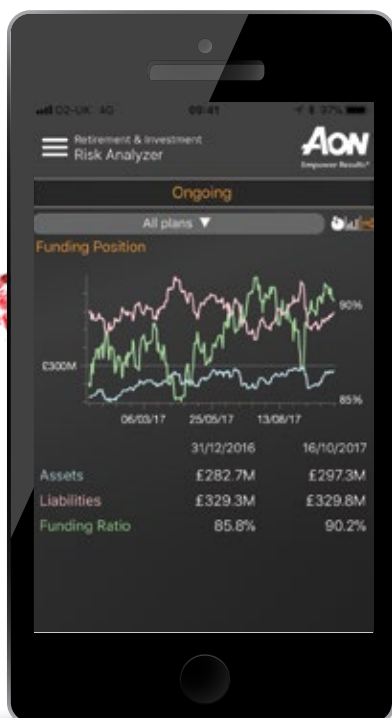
O2-UK 4G 09:41 97%

Retirement & Investment
Risk Analyzer

AON
Empower Results®

Ongoing

All plans ▼

Funding Position

90%

£300M

85%

06/03/17 25/05/17 13/08/17

| | 31/12/2016 | 16/10/2017 |
|---|---|---|
| Assets | £282.7M | £297.3M |
| Liabilities | £329.3M | £329.8M |
| Funding Ratio | 85.8% | 90.2% |